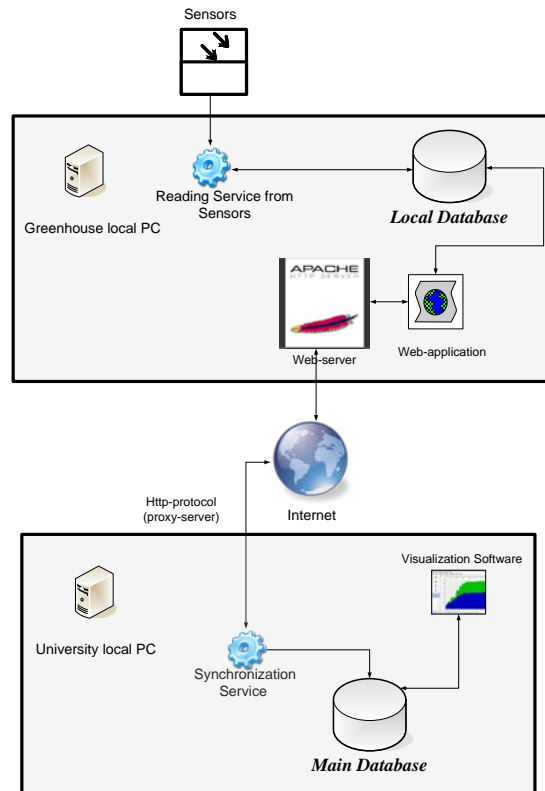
Sensors

Reading Service from Sensors

Local Database

Greenhouse local PC

APACHE
HTTP SERVER

Web-server

Web-application

Http-protocol (proxy-server)

Internet

Visualization Software

University local PC

Synchronization Service

Main Database